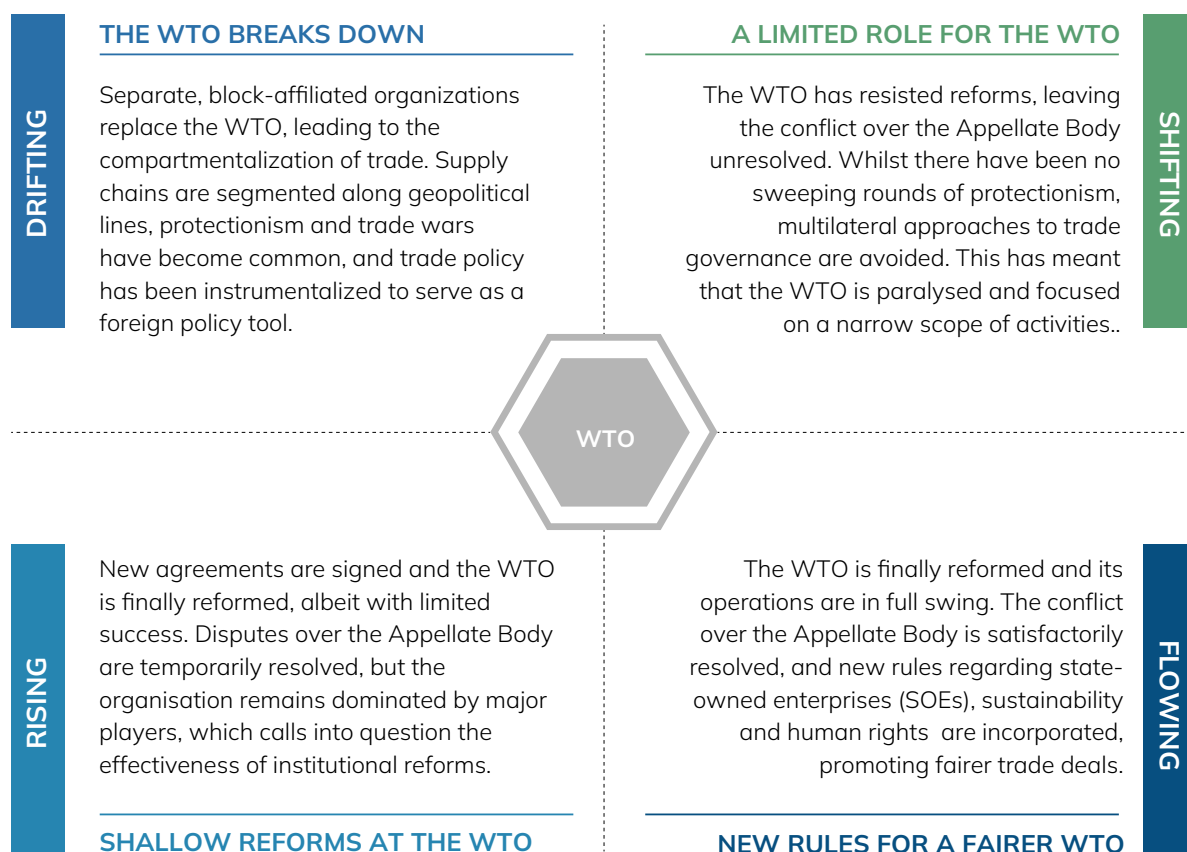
DRIFTING

THE WTO BREAKS DOWN

Separate, block-affiliated organizations replace the WTO, leading to the compartmentalization of trade. Supply chains are segmented along geopolitical lines, protectionism and trade wars have become common, and trade policy has been instrumentalized to serve as a foreign policy tool.

A LIMITED ROLE FOR THE WTO

The WTO has resisted reforms, leaving the conflict over the Appellate Body unresolved. Whilst there have been no sweeping rounds of protectionism, multilateral approaches to trade governance are avoided. This has meant that the WTO is paralysed and focused on a narrow scope of activities..

SHIFTING

WTO

RISING

New agreements are signed and the WTO is finally reformed, albeit with limited success. Disputes over the Appellate Body are temporarily resolved, but the organisation remains dominated by major players, which calls into question the effectiveness of institutional reforms.

SHALLOW REFORMS AT THE WTO

The WTO is finally reformed and its operations are in full swing. The conflict over the Appellate Body is satisfactorily resolved, and new rules regarding state-owned enterprises (SOEs), sustainability and human rights are incorporated, promoting fairer trade deals.

NEW RULES FOR A FAIRER WTO

FLOWING